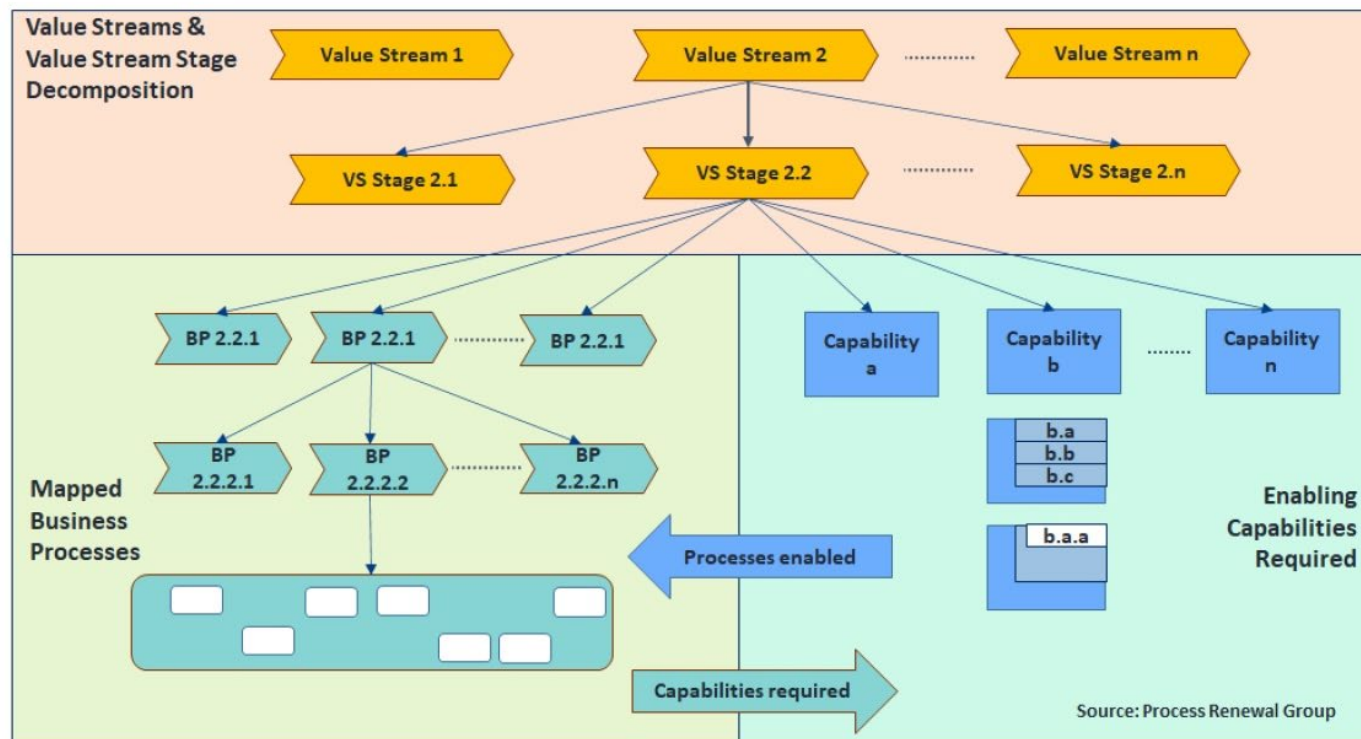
Value Streams & Value Stream Stage Decomposition

Value Stream 1
Value Stream 2
..........
Value Stream n

VS Stage 2.1
VS Stage 2.2
..........
VS Stage 2.n

BP 2.2.1
BP 2.2.1
..........
BP 2.2.1

Capability a
Capability b
.........
Capability n

BP 2.2.2.1
BP 2.2.2.2
..........
BP 2.2.2.n

b.a
b.b
b.c

Mapped Business Processes

Processes enabled

b.a.a

Enabling Capabilities Required

Capabilities required

Source: Process Renewal Group